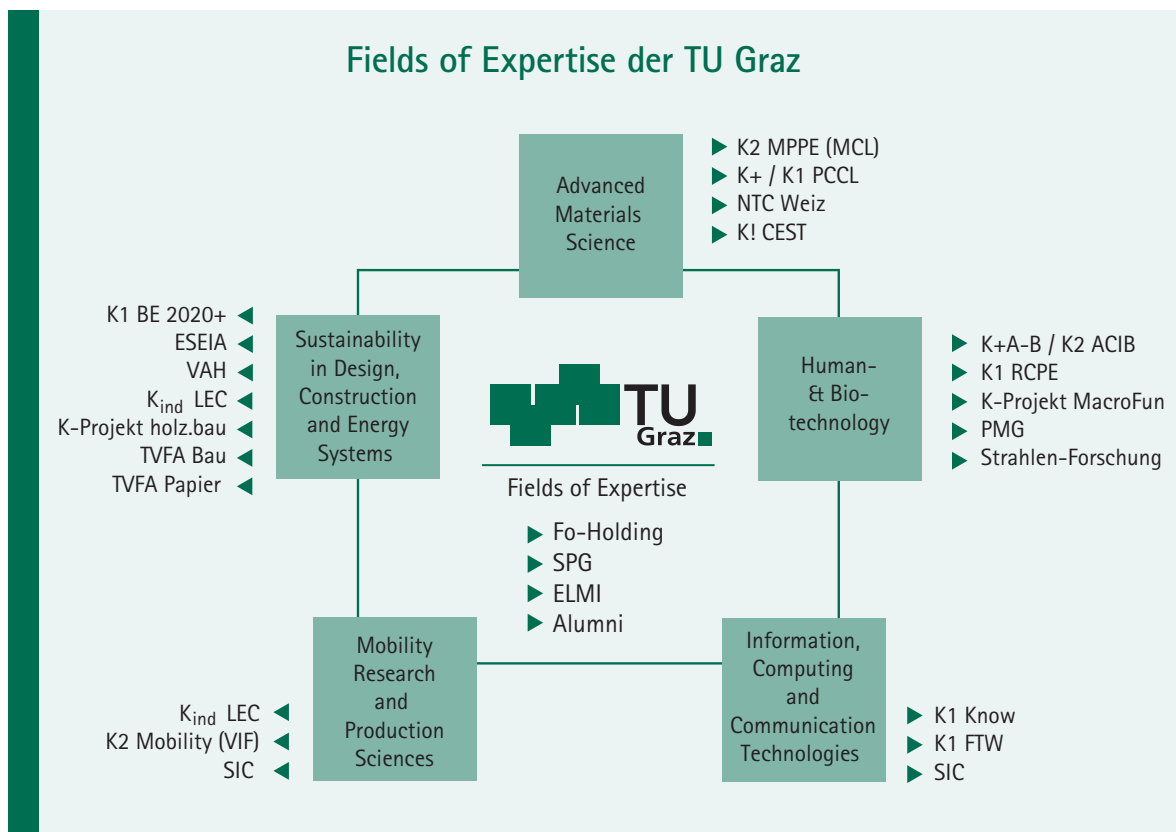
Fields of Expertise der TU Graz

Advanced Materials Science

▶ K2 MPPE (MCL)
▶ K+ / K1 PCCL
▶ NTC Weiz
▶ K! CEST

K1 BE 2020+ ◀
ESEIA ◀
VAH ◀
$K_{ind}$ LEC ◀
K-Projekt holz.bau ◀
TVFA Bau ◀
TVFA Papier ◀

Sustainability in Design, Construction and Energy Systems

TU Graz

Fields of Expertise

▶ Fo-Holding
▶ SPG
▶ ELMI
▶ Alumni

Human- & Bio-technology

▶ K+A-B / K2 ACIB
▶ K1 RCPE
▶ K-Projekt MacroFun
▶ PMG
▶ Strahlen-Forschung

$K_{ind}$ LEC ◀
K2 Mobility (VIF) ◀
SIC ◀

Mobility Research and Production Sciences

Information, Computing and Communication Technologies

▶ K1 Know
▶ K1 FTW
▶ SIC